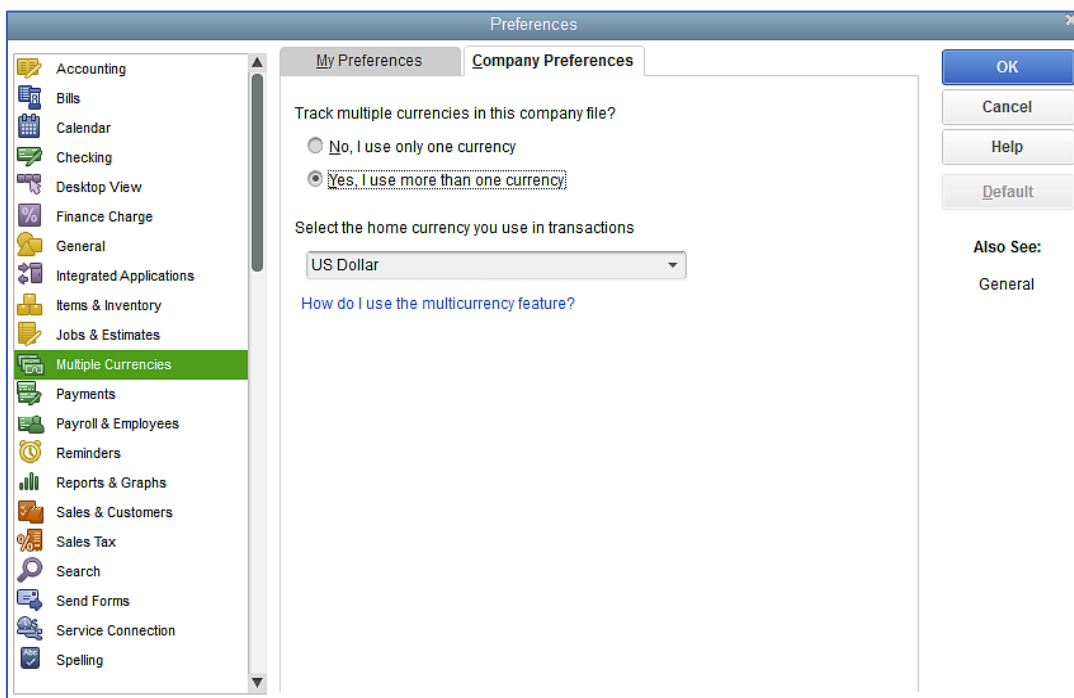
Preferences

Accounting
Bills
Calendar
Checking
Desktop View
Finance Charge
General
Integrated Applications
Items & Inventory
Jobs & Estimates
Multiple Currencies
Payments
Payroll & Employees
Reminders
Reports & Graphs
Sales & Customers
Sales Tax
Search
Send Forms
Service Connection
Spelling

My Preferences
Company Preferences

Track multiple currencies in this company file?

No, I use only one currency

Yes, I use more than one currency

Select the home currency you use in transactions

US Dollar

How do I use the multicurrency feature?

OK
Cancel
Help
Default

Also See:

General